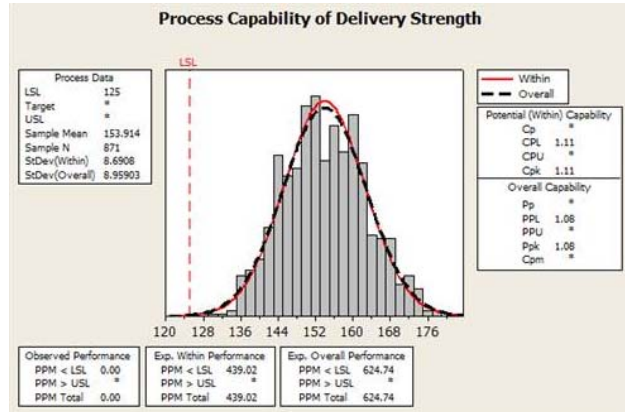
Process Capability of Delivery Strength

Process Data
| | |
|---|---|
| LSL | 125 |
| Target | * |
| USL | * |
| Sample Mean | 153.914 |
| Sample N | 871 |
| StDev(Within) | 8.6908 |
| StDev(Overall) | 8.95903 |

LSL

Within
Overall

Potential (Within) Capability
| | |
|---|---|
| Cp | * |
| CPL | 1.11 |
| CPU | * |
| Cpk | 1.11 |

Overall Capability
| | |
|---|---|
| Pp | * |
| PPL | 1.08 |
| PPU | * |
| Ppk | 1.08 |
| Cpm | * |

120 128 136 144 152 160 168 176

Observed Performance
| | |
|---|---|
| PPM < LSL | 0.00 |
| PPM > USL | * |
| PPM Total | 0.00 |

Exp. Within Performance
| | |
|---|---|
| PPM < LSL | 439.02 |
| PPM > USL | * |
| PPM Total | 439.02 |

Exp. Overall Performance
| | |
|---|---|
| PPM < LSL | 624.74 |
| PPM > USL | * |
| PPM Total | 624.74 |